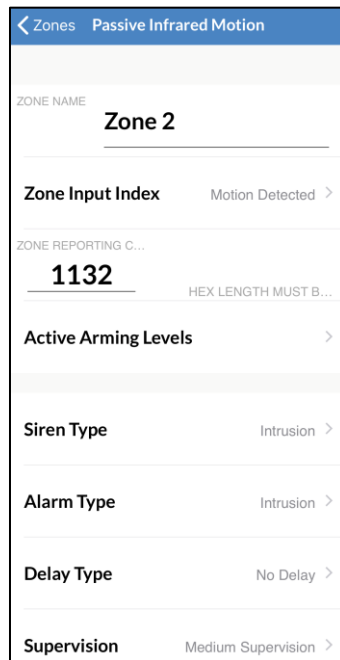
Zones Passive Infrared Motion

ZONE NAME
Zone 2

Zone Input Index Motion Detected >

ZONE REPORTING C...
1132
HEX LENGTH MUST B...

Active Arming Levels >

Siren Type Intrusion >

Alarm Type Intrusion >

Delay Type No Delay >

Supervision Medium Supervision >